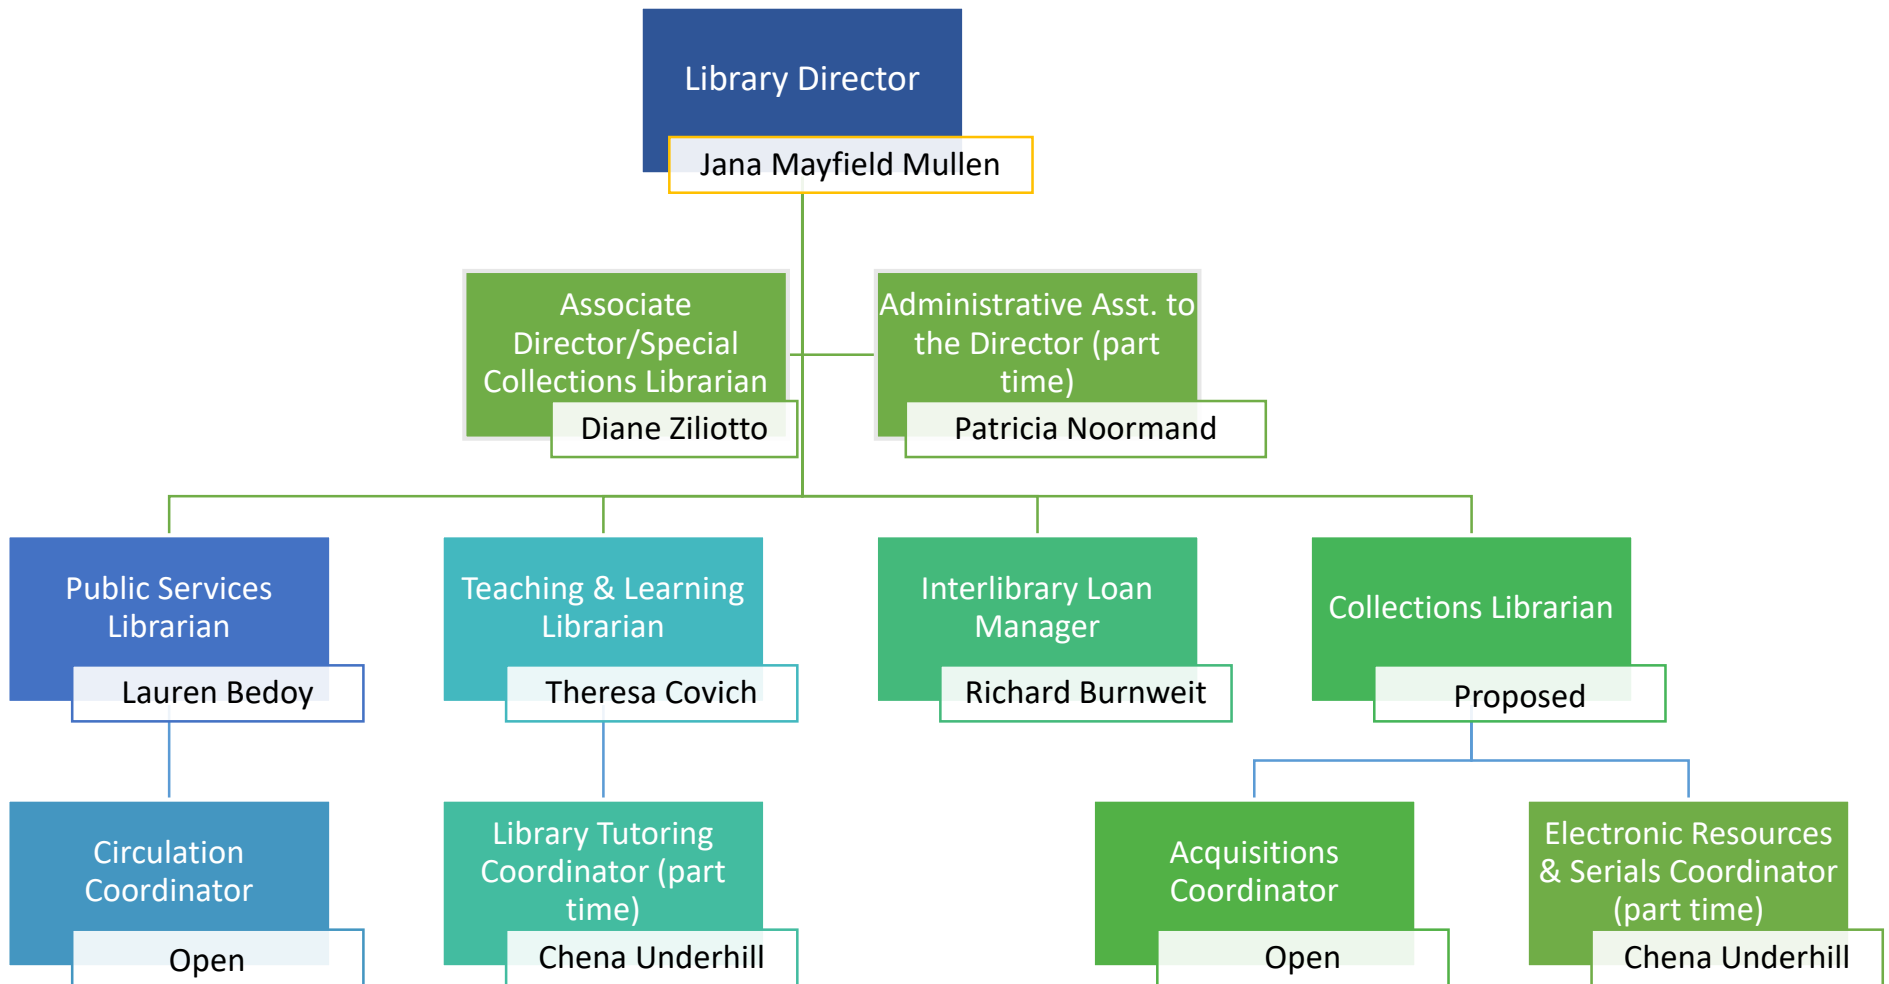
Library Director
Jana Mayfield Mullen

Associate Director/Special Collections Librarian
Diane Ziliotto

Administrative Asst. to the Director (part time)
Patricia Noormand

Public Services Librarian
Lauren Bedoy

Teaching & Learning Librarian
Theresa Covich

Interlibrary Loan Manager
Richard Burnweit

Collections Librarian
Proposed

Circulation Coordinator
Open

Library Tutoring Coordinator (part time)
Chena Underhill

Acquisitions Coordinator
Open

Electronic Resources & Serials Coordinator (part time)
Chena Underhill